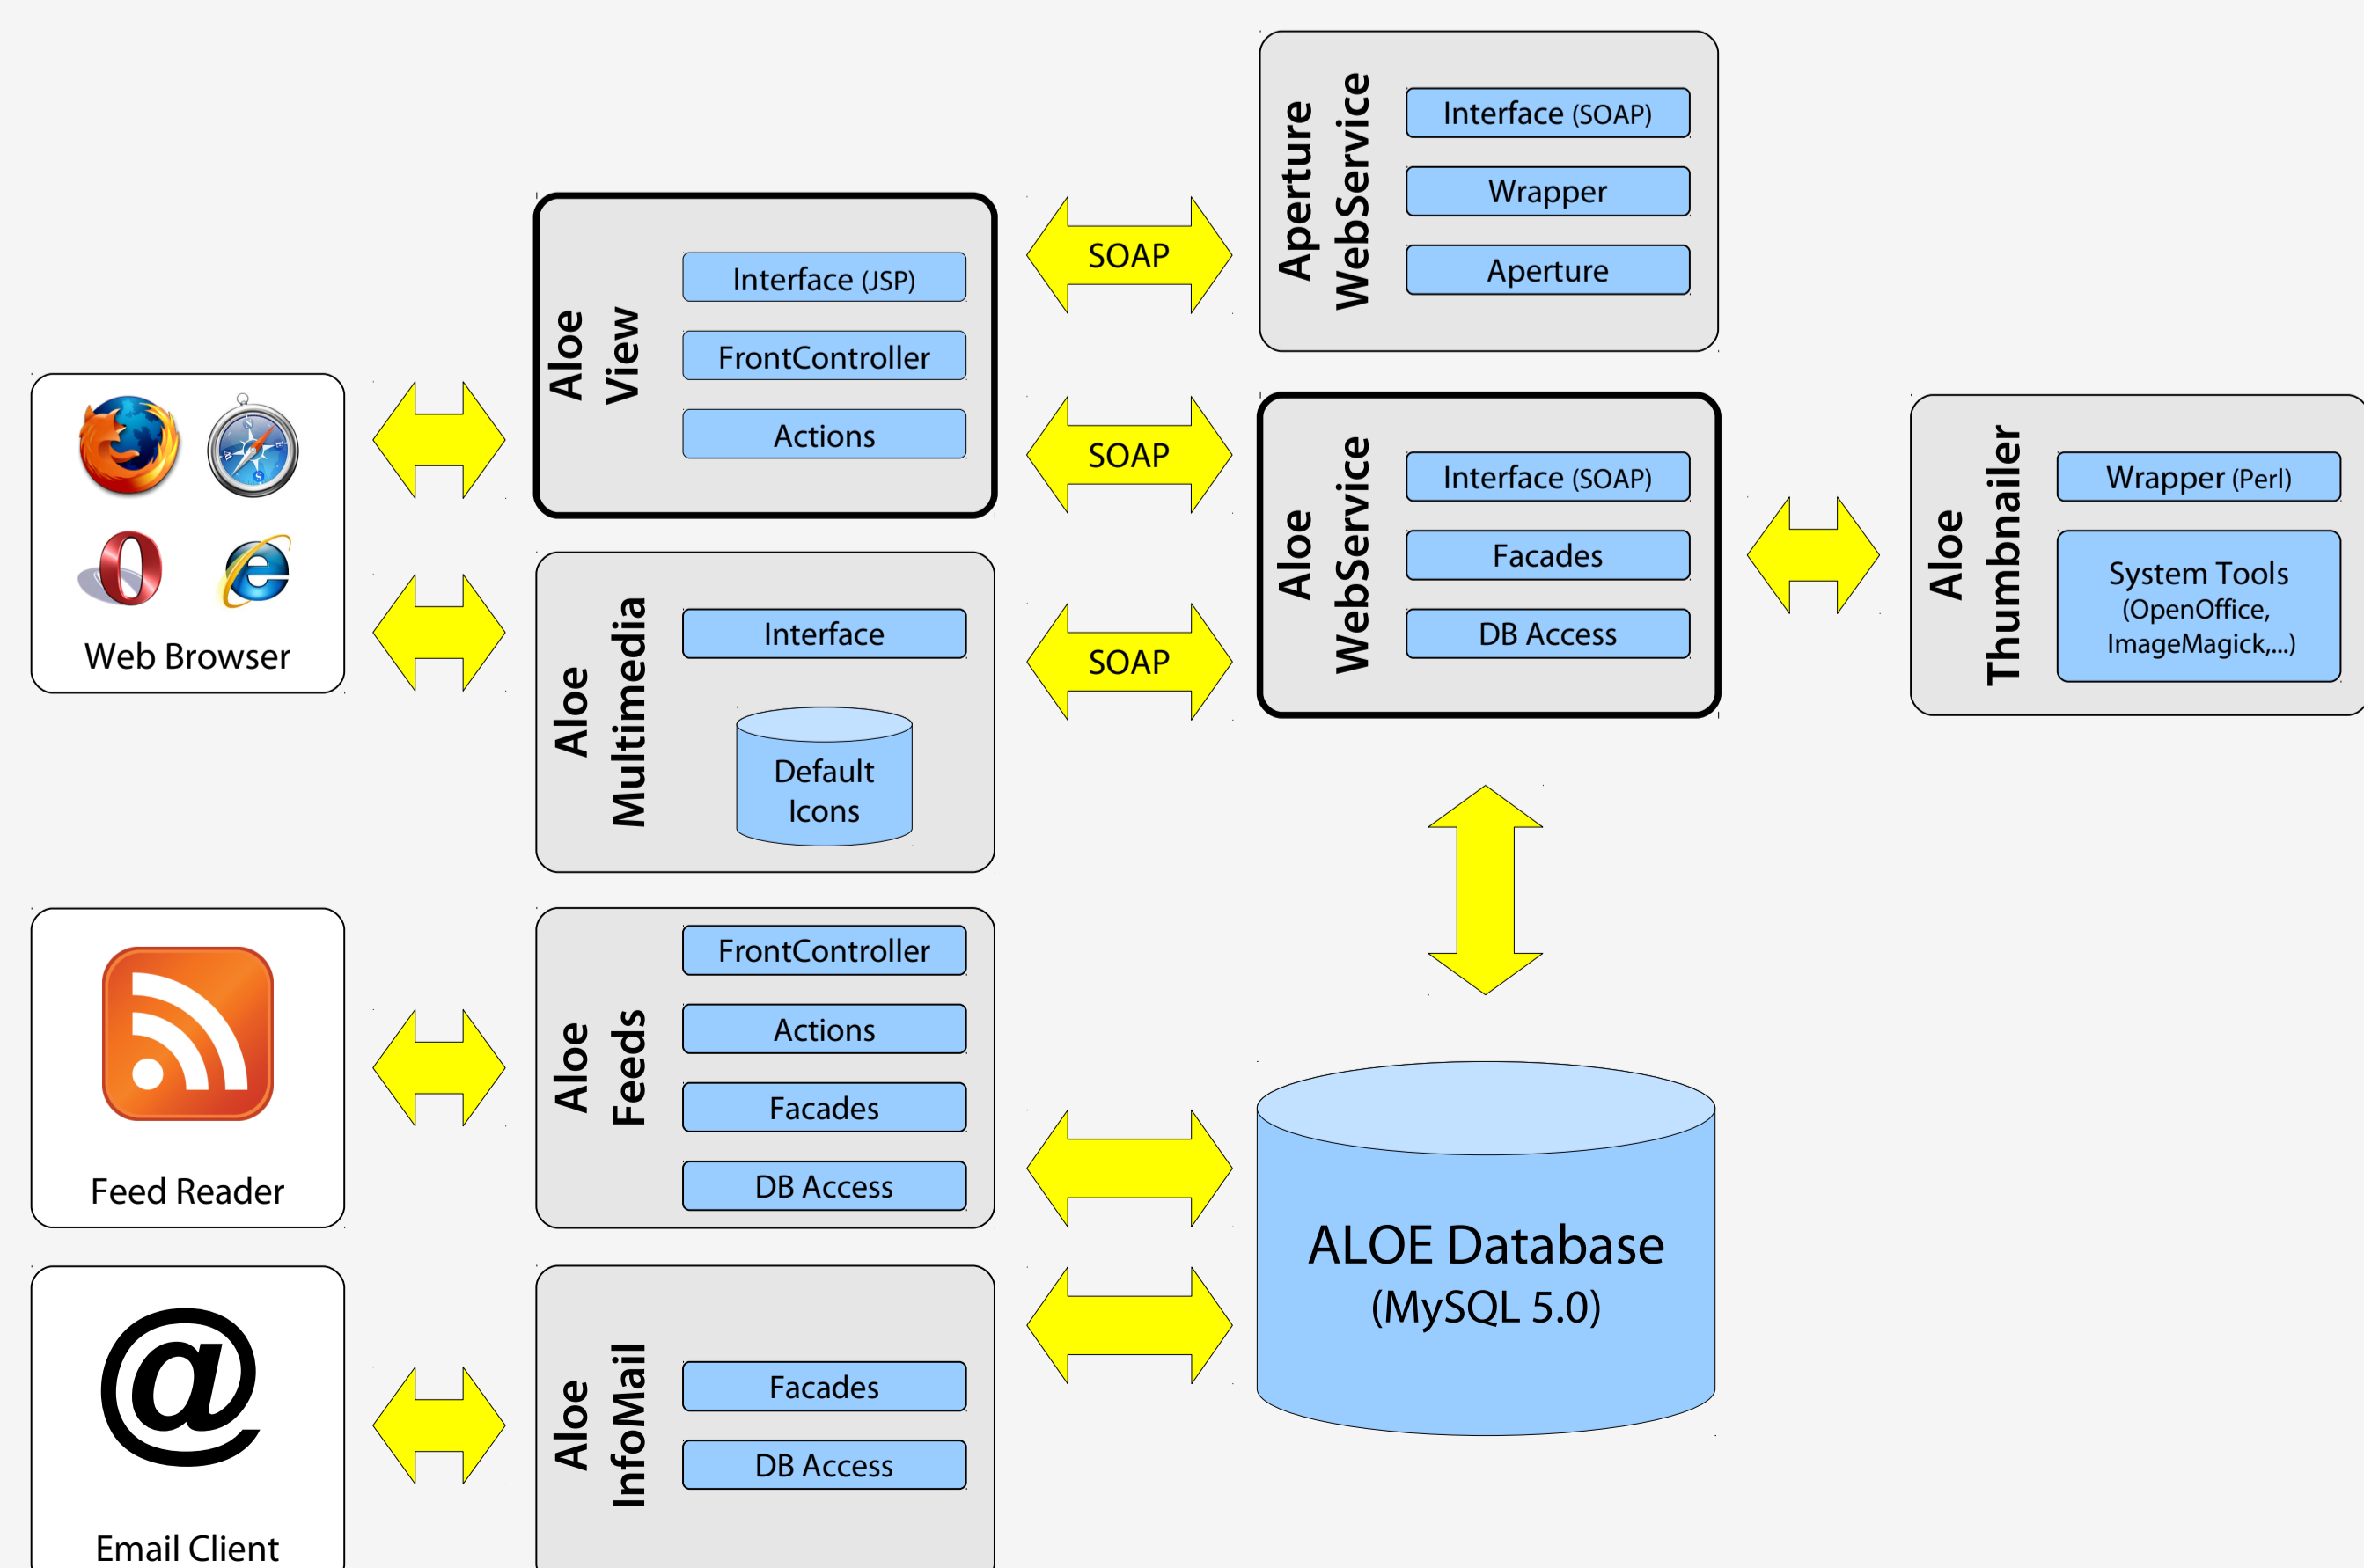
Aperture WebService
Interface (SOAP)
Wrapper
Aperture

SOAP

Aloe View
Interface (JSP)
FrontController
Actions

Web Browser

SOAP

Aloe WebService
Interface (SOAP)
Facades
DB Access

Aloe Thumbnailer
Wrapper (Perl)
System Tools (OpenOffice, ImageMagick,...)

Aloe Multimedia
Interface
Default Icons

SOAP

Feed Reader

Aloe Feeds
FrontController
Actions
Facades
DB Access

ALOE Database
(MySQL 5.0)

Email Client

Aloe InfoMail
Facades
DB Access